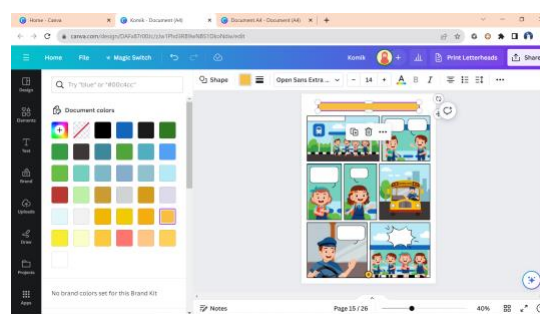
Home - Canva
Komik - Document (A4)
Document A4 - Document (A4)
canva.com/design/DAFx87rX0/c/zw1Pfx0X8lHeN851Qbofblow/edit
Home File Magic Switch
Komik
Print Letterheads
Share
Shape
Open Sans Extra...
14
Design
Elements
Text
Brand
Uploads
Draw
Projects
Apps
Try "blue" or "#00c4cc"
Document colors
No brand colors set for this Brand Kit
Notes
Page 15 / 26
40%